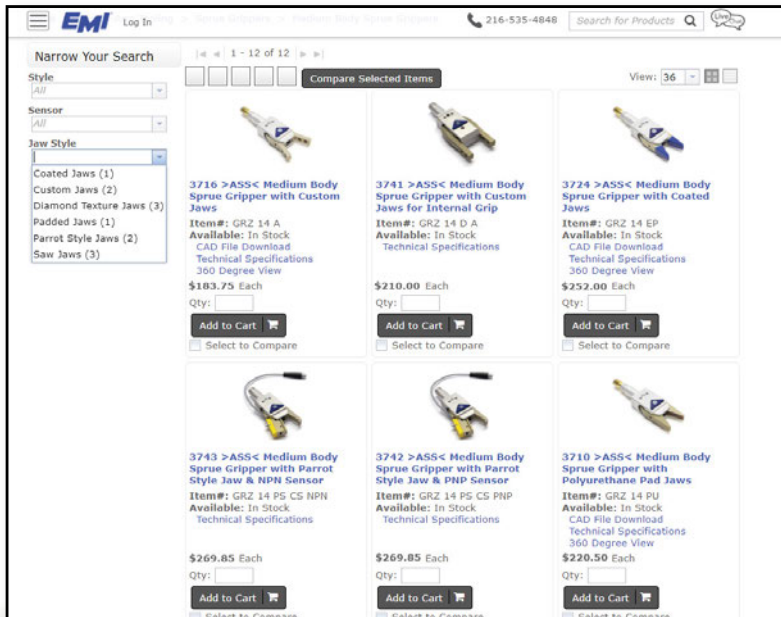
EMI Log In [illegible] > Sprue Grippers > Medium Body Sprue Grippers 216-535-4848 Search for Products Live Chat

Narrow Your Search

Style
All

Sensor
All

Jaw Style

Coated Jaws (1)
Custom Jaws (2)
Diamond Texture Jaws (3)
Padded Jaws (1)
Parrot Style Jaws (2)
Saw Jaws (3)

1 - 12 of 12

Compare Selected Items

View: 36

3716 >ASS< Medium Body Sprue Gripper with Custom Jaws
Item#: GRZ 14 A
Available: In Stock
CAD File Download
Technical Specifications
360 Degree View
$183.75 Each
Qty:
Add to Cart
Select to Compare

3741 >ASS< Medium Body Sprue Gripper with Custom Jaws for Internal Grip
Item#: GRZ 14 D A
Available: In Stock
Technical Specifications
$210.00 Each
Qty:
Add to Cart
Select to Compare

3724 >ASS< Medium Body Sprue Gripper with Coated Jaws
Item#: GRZ 14 EP
Available: In Stock
CAD File Download
Technical Specifications
360 Degree View
$252.00 Each
Qty:
Add to Cart
Select to Compare

3743 >ASS< Medium Body Sprue Gripper with Parrot Style Jaw & NPN Sensor
Item#: GRZ 14 PS CS NPN
Available: In Stock
Technical Specifications
$269.85 Each
Qty:
Add to Cart
Select to Compare

3742 >ASS< Medium Body Sprue Gripper with Parrot Style Jaw & PNP Sensor
Item#: GRZ 14 PS CS PNP
Available: In Stock
Technical Specifications
$269.85 Each
Qty:
Add to Cart
Select to Compare

3710 >ASS< Medium Body Sprue Gripper with Polyurethane Pad Jaws
Item#: GRZ 14 PU
Available: In Stock
CAD File Download
Technical Specifications
360 Degree View
$220.50 Each
Qty:
Add to Cart
Select to Compare